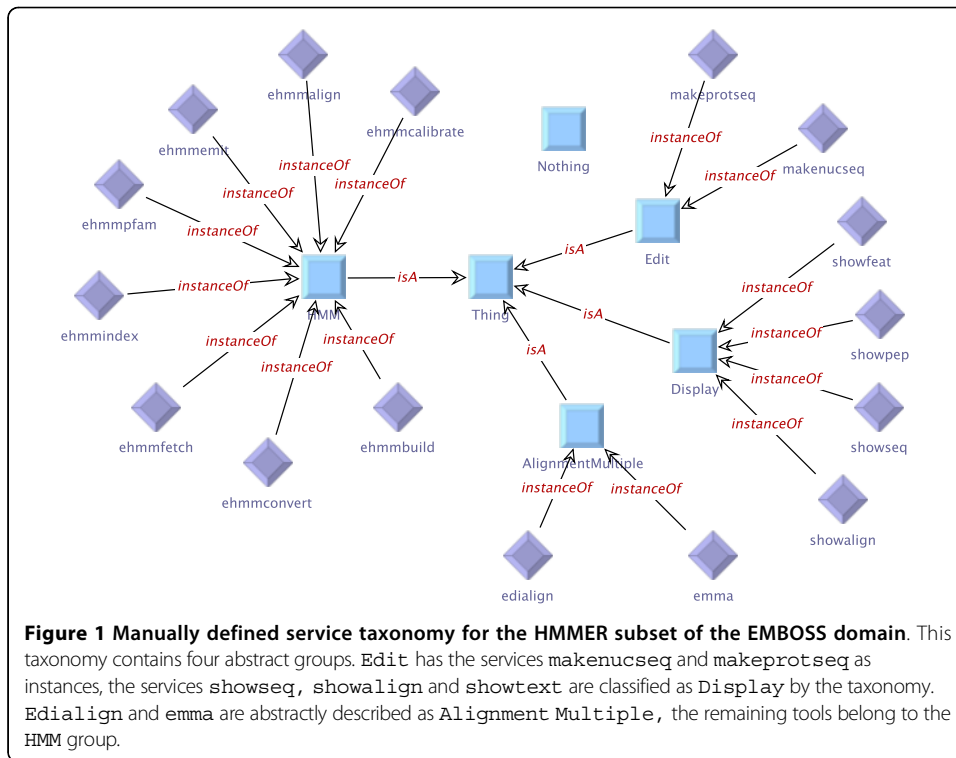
ehmmalign

ehmmcalibrate

ehmmemit

ehmmpfam

ehmmindex

ehmmfetch

ehmmconvert

ehmmbuild

instanceOf

instanceOf

instanceOf

instanceOf

instanceOf

instanceOf

instanceOf

instanceOf

HMM

isA

Thing

Nothing

makeprotseq

instanceOf

makenucseq

instanceOf

Edit

isA

showfeat

instanceOf

isA

instanceOf

showpep

Display

instanceOf

showseq

instanceOf

showalign

isA

AlignmentMultiple

instanceOf

instanceOf

edialign

emma

**Figure 1 Manually defined service taxonomy for the HMMER subset of the EMBOSS domain**. This taxonomy contains four abstract groups. Edit has the services makenucseq and makeprotseq as instances, the services showseq, showalign and showtext are classified as Display by the taxonomy. Edialign and emma are abstractly described as Alignment Multiple, the remaining tools belong to the HMM group.